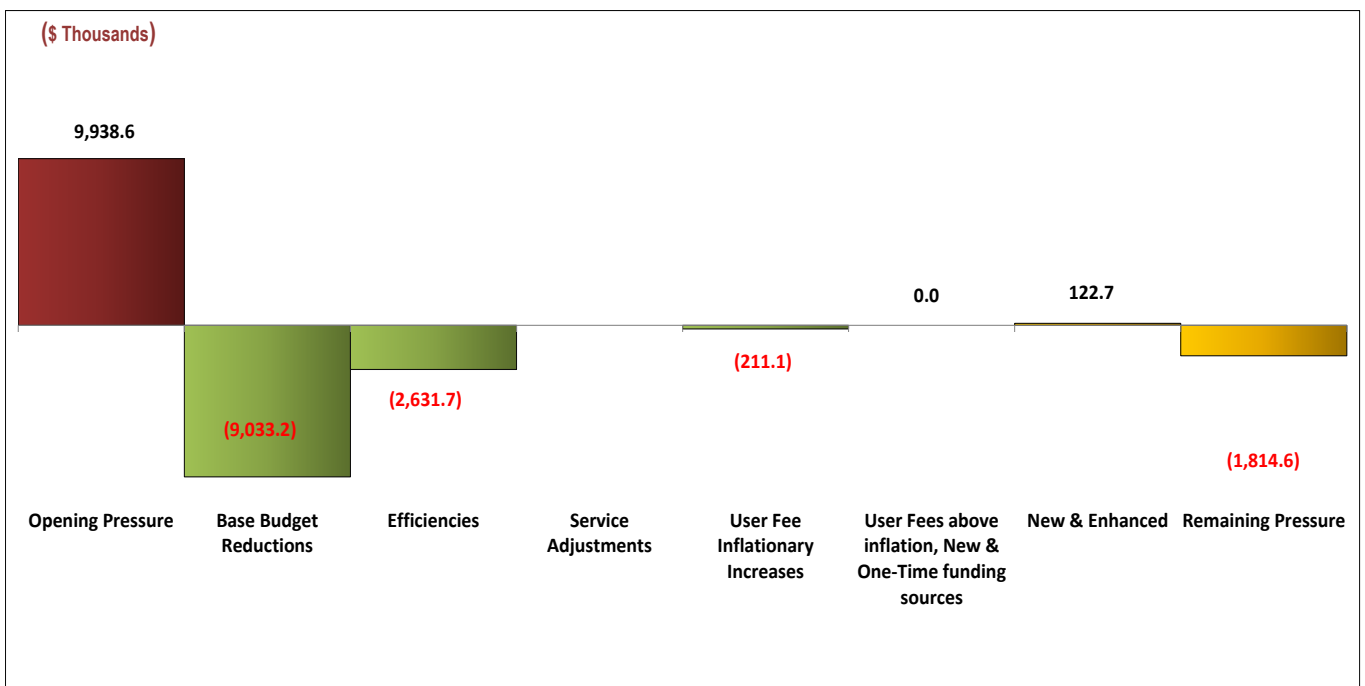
($ Thousands)

9,938.6

0.0

122.7

(9,033.2)

(2,631.7)

(211.1)

(1,814.6)

Opening Pressure

Base Budget Reductions

Efficiencies

Service Adjustments

User Fee Inflationary Increases

User Fees above inflation, New & One-Time funding sources

New & Enhanced

Remaining Pressure